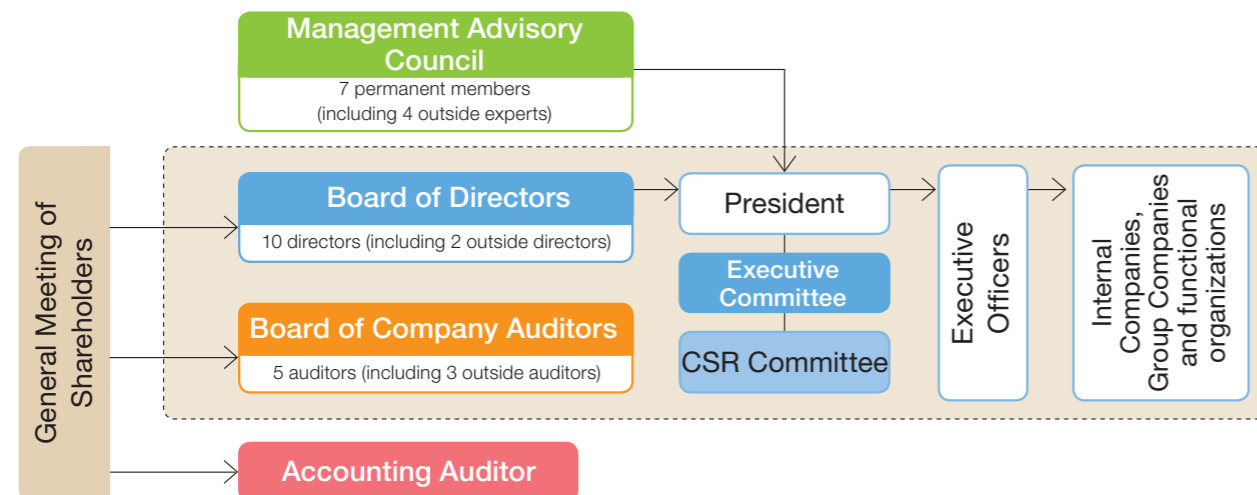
Management Advisory Council
7 permanent members (including 4 outside experts)

General Meeting of Shareholders

Board of Directors
10 directors (including 2 outside directors)

Board of Company Auditors
5 auditors (including 3 outside auditors)

President

Executive Committee

CSR Committee

Executive Officers

Internal Companies, Group Companies and functional organizations

Accounting Auditor